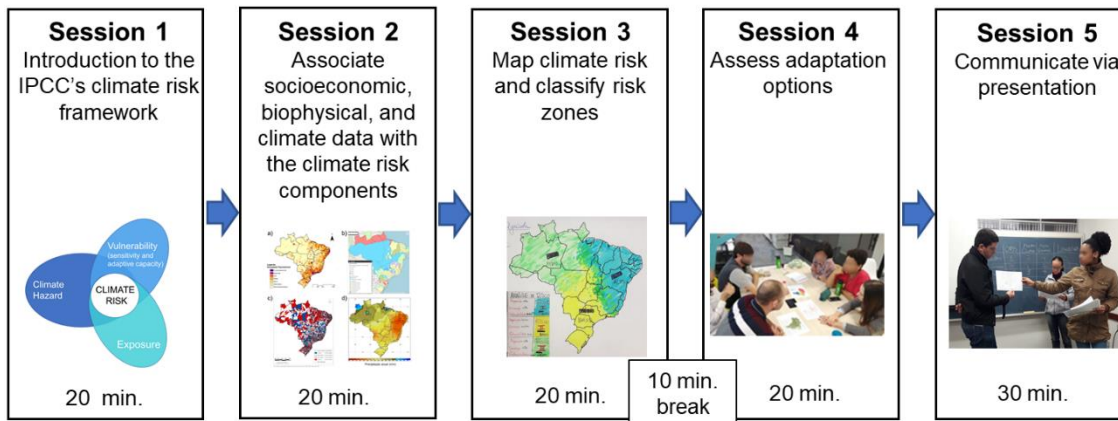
Session 1
Introduction to the IPCC's climate risk framework

Climate Hazard
Vulnerability (sensitivity and adaptive capacity)
CLIMATE RISK
Exposure

20 min.

Session 2
Associate socioeconomic, biophysical, and climate data with the climate risk components

a)
b)
c)
d)

20 min.

Session 3
Map climate risk and classify risk zones

20 min.

10 min. break

Session 4
Assess adaptation options

20 min.

Session 5
Communicate via presentation

30 min.